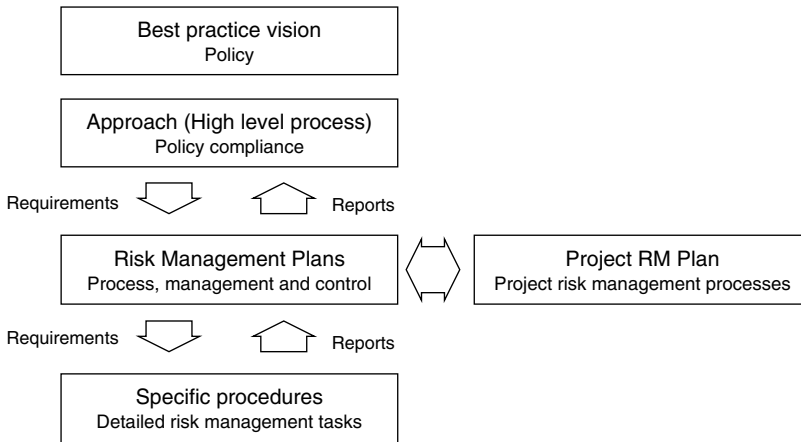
Best practice vision
Policy

Approach (High level process)
Policy compliance

Requirements

Reports

Risk Management Plans
Process, management and control

Project RM Plan
Project risk management processes

Requirements

Reports

Specific procedures
Detailed risk management tasks